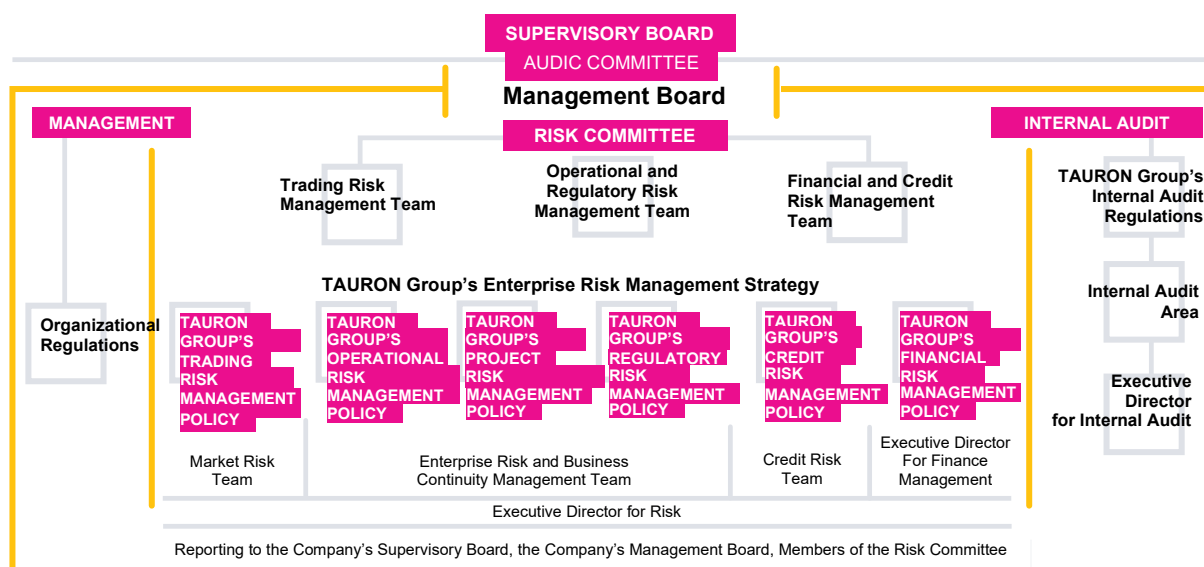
SUPERVISORY BOARD
AUDIC COMMITTEE
Management Board
MANAGEMENT
RISK COMMITTEE
INTERNAL AUDIT

Trading Risk Management Team

Operational and Regulatory Risk Management Team

Financial and Credit Risk Management Team

TAURON Group's Internal Audit Regulations

TAURON Group's Enterprise Risk Management Strategy

Organizational Regulations

TAURON GROUP'S TRADING RISK MANAGEMENT POLICY

TAURON GROUP'S OPERATIONAL RISK MANAGEMENT POLICY

TAURON GROUP'S PROJECT RISK MANAGEMENT POLICY

TAURON GROUP'S REGULATORY RISK MANAGEMENT POLICY

TAURON GROUP'S CREDIT RISK MANAGEMENT POLICY

TAURON GROUP'S FINANCIAL RISK MANAGEMENT POLICY

Internal Audit Area

Executive Director for Internal Audit

Market Risk Team

Enterprise Risk and Business Continuity Management Team

Credit Risk Team

Executive Director For Finance Management

Executive Director for Risk

Reporting to the Company's Supervisory Board, the Company's Management Board, Members of the Risk Committee